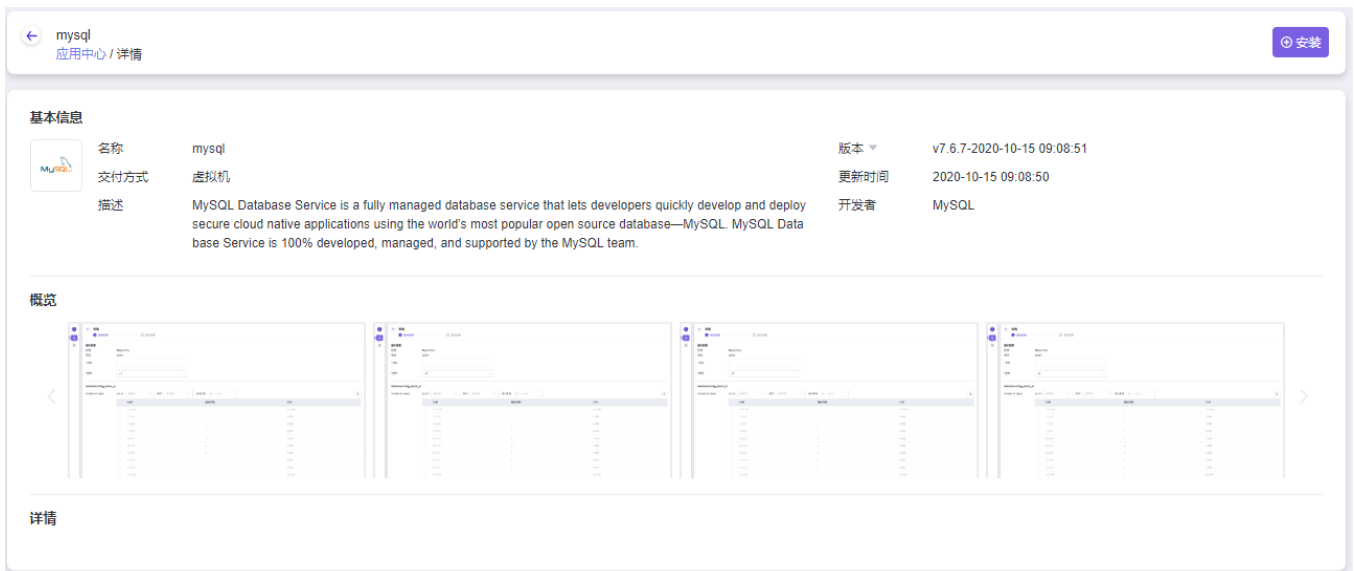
mysql
应用中心 / 详情

安装

基本信息

MySQL

名称 mysql
交付方式 虚拟机
描述 MySQL Database Service is a fully managed database service that lets developers quickly develop and deploy secure cloud native applications using the world's most popular open source database—MySQL. MySQL Database Service is 100% developed, managed, and supported by the MySQL team.

版本 v7.6.7-2020-10-15 09:08:51
更新时间 2020-10-15 09:08:50
开发者 MySQL

概览

详情